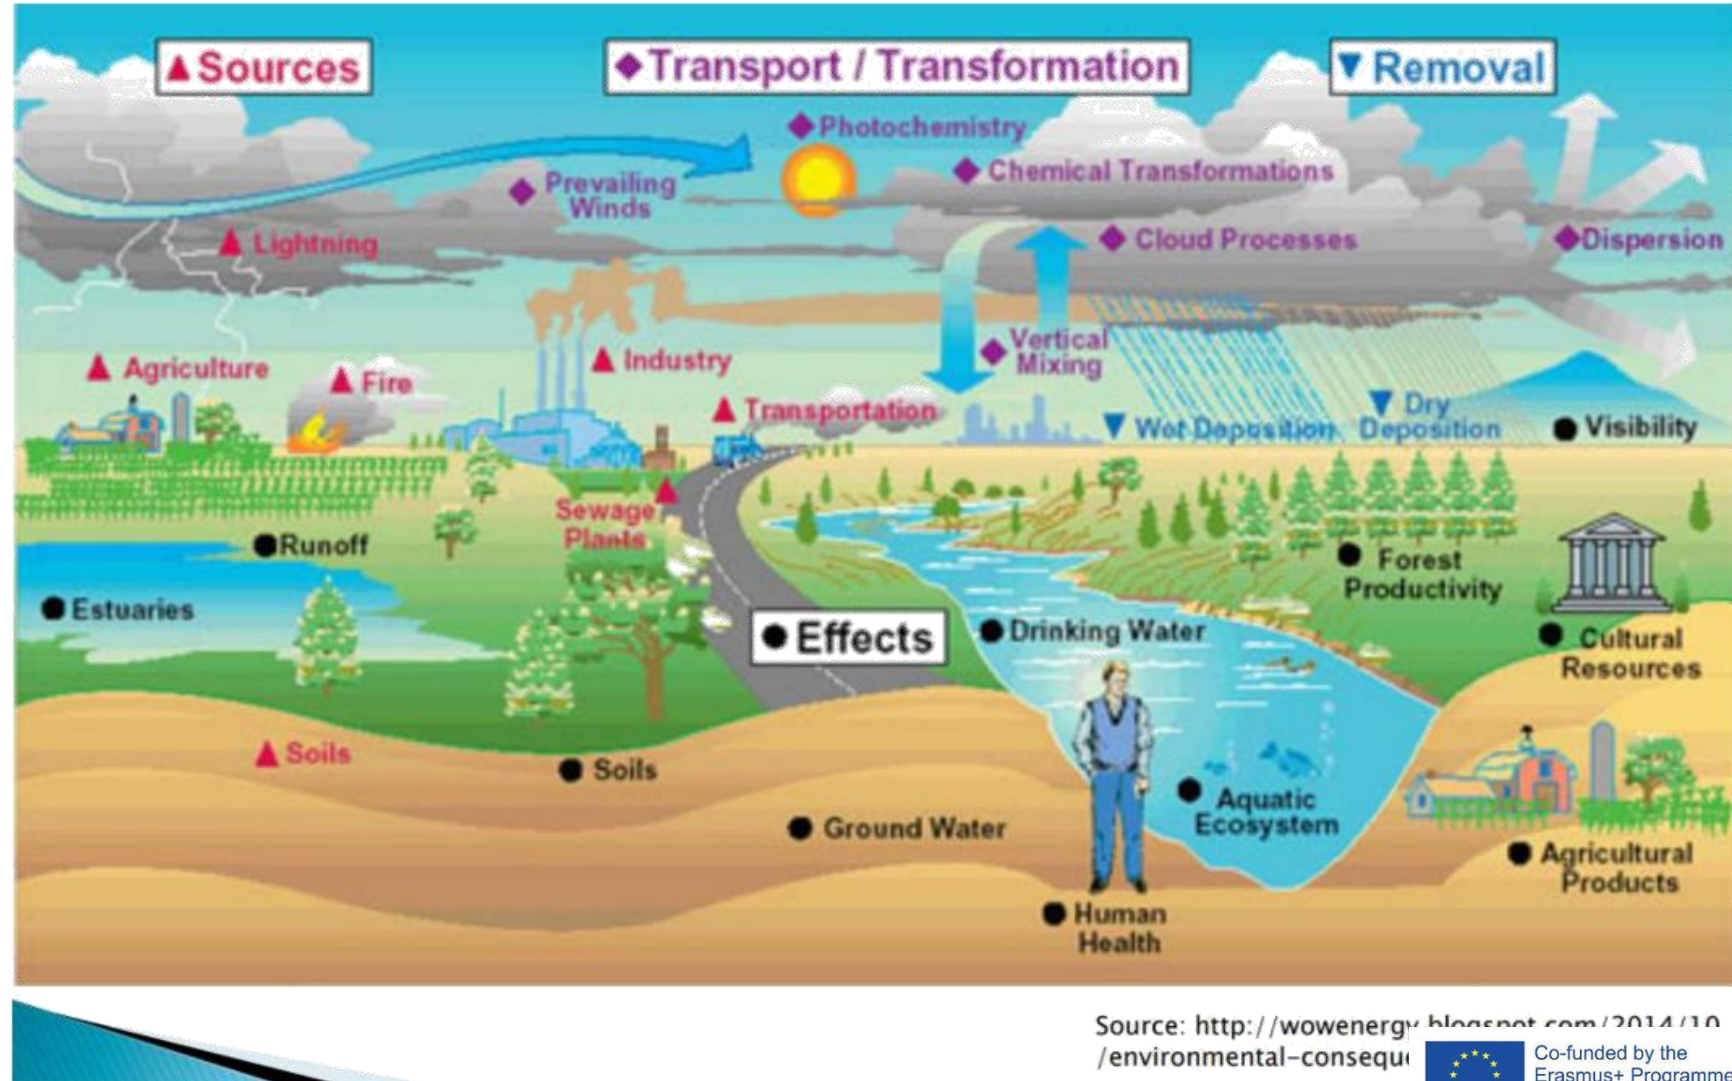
▲Sources

◆Transport / Transformation

▼Removal

◆Photochemistry

◆Prevailing Winds

◆Chemical Transformations

▲Lightning

◆Cloud Processes

◆Dispersion

▲Agriculture

▲Fire

▲Industry

◆Vertical Mixing

▲Transportation

▼Wet Deposition

▼Dry Deposition

●Visibility

▲Sewage Plants

●Runoff

●Forest Productivity

●Estuaries

●Effects

●Drinking Water

●Cultural Resources

▲Soils

●Soils

●Ground Water

●Aquatic Ecosystem

●Agricultural Products

●Human Health

Source: http://wowenergy.blogspot.com/2014/10 /environmental-consequ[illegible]

Co-funded by the Erasmus+ Programme